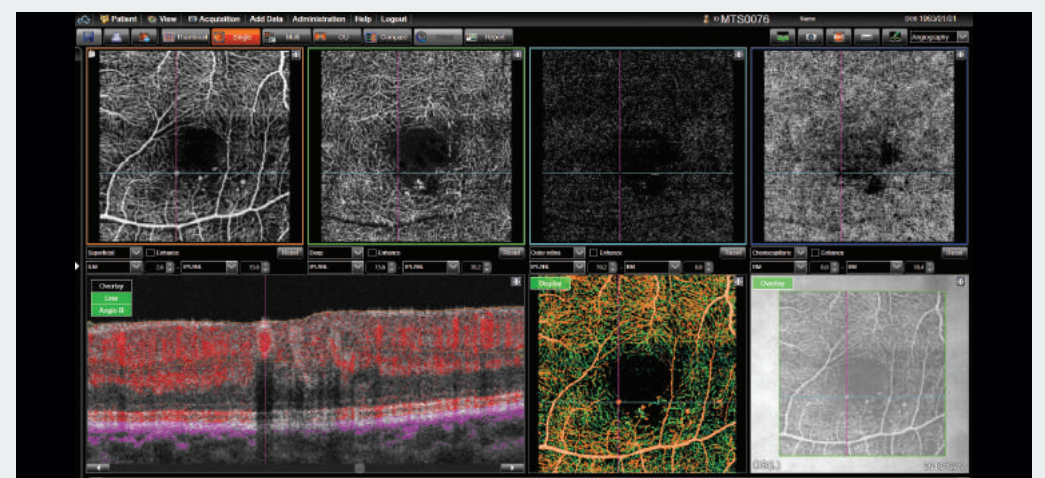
Patient View Acquisition Add Data Administration Help Logout

ID MTS0076 Name DOB 1963/01/01

Thumbnail Single Multi OU Compare Report

Angiography

Superficial Enhance Reset
ILM 2.6 IPL/INL 15.6

Deep Enhance Reset
IPL/INL 15.6 IPL/INL 70.2

Outer retina Enhance Reset
IPL/INL 70.2 BM 0.0

Choriocapillaris Enhance Reset
BM 0.0 BM 10.4

Overlay
Line
Angio B

Display

Overlay

OS(L)